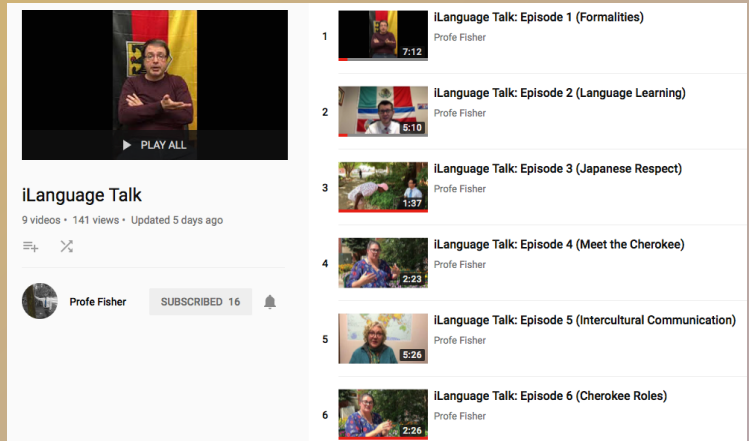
PLAY ALL

iLanguage Talk

9 videos • 141 views • Updated 5 days ago

Profe Fisher

SUBSCRIBED 16

1
7:12
iLanguage Talk: Episode 1 (Formalities)
Profe Fisher

2
5:10
iLanguage Talk: Episode 2 (Language Learning)
Profe Fisher

3
1:37
iLanguage Talk: Episode 3 (Japanese Respect)
Profe Fisher

4
2:23
iLanguage Talk: Episode 4 (Meet the Cherokee)
Profe Fisher

5
5:26
iLanguage Talk: Episode 5 (Intercultural Communication)
Profe Fisher

6
2:26
iLanguage Talk: Episode 6 (Cherokee Roles)
Profe Fisher